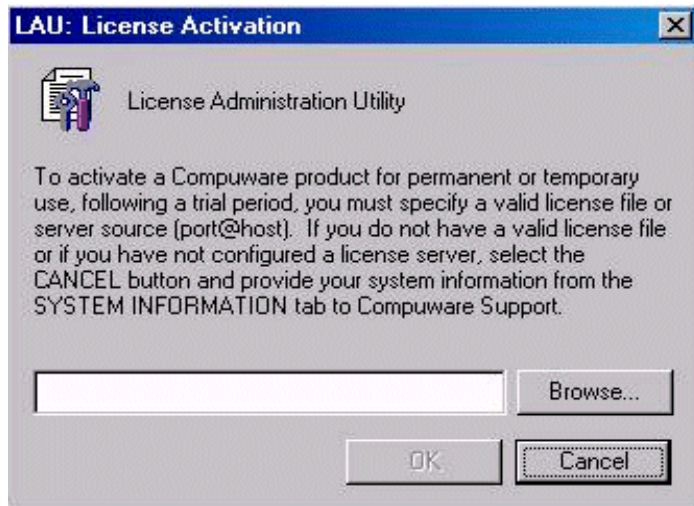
LAU: License Activation

License Administration Utility

To activate a Compuware product for permanent or temporary use, following a trial period, you must specify a valid license file or server source (port@host). If you do not have a valid license file or if you have not configured a license server, select the CANCEL button and provide your system information from the SYSTEM INFORMATION tab to Compuware Support.

Browse...

OK

Cancel